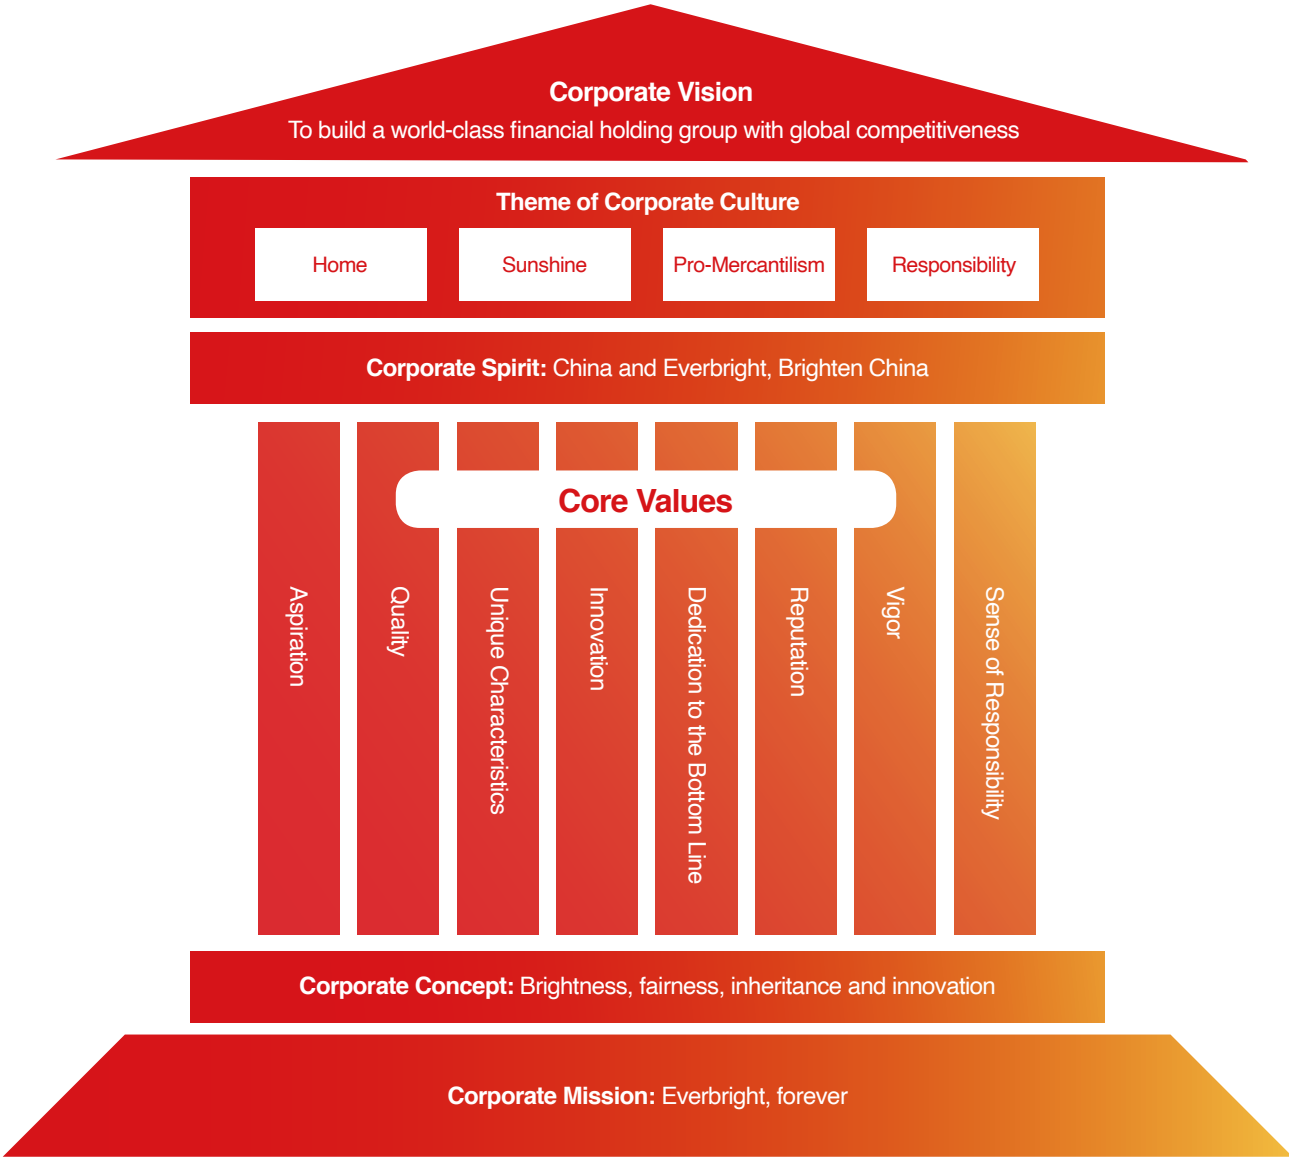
Corporate Vision
To build a world-class financial holding group with global competitiveness

Theme of Corporate Culture

Home

Sunshine

Pro-Mercantilism

Responsibility

Corporate Spirit: China and Everbright, Brighten China

Core Values

Aspiration

Quality

Unique Characteristics

Innovation

Dedication to the Bottom Line

Reputation

Vigor

Sense of Responsibility

Corporate Concept: Brightness, fairness, inheritance and innovation

Corporate Mission: Everbright, forever